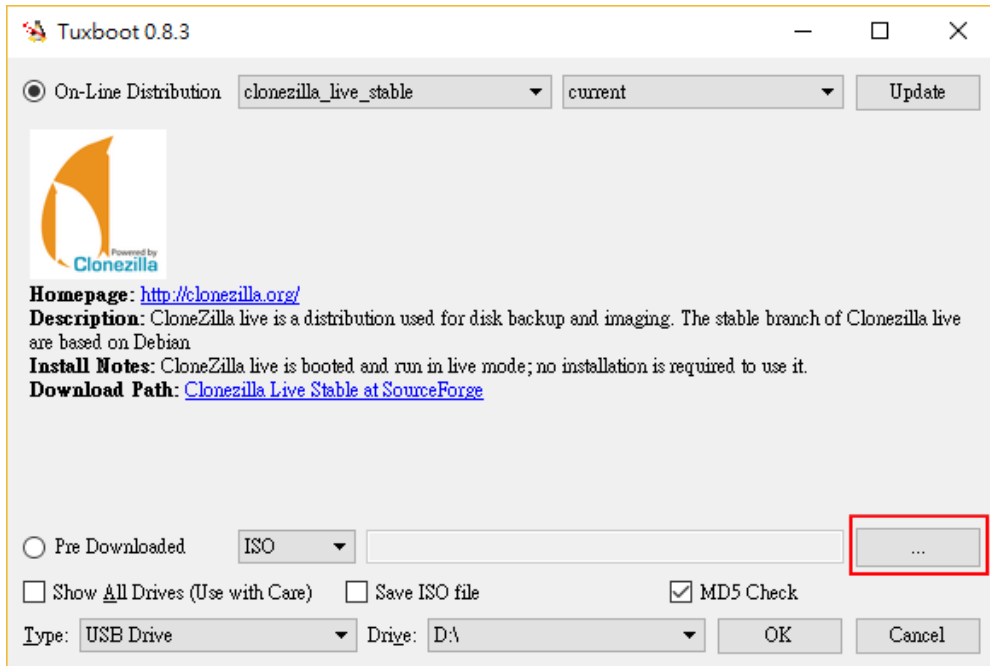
Tuxboot 0.8.3

On-Line Distribution clonezilla_live_stable current Update

Powered by
Clonezilla

**Homepage:** http://clonezilla.org/
**Description:** CloneZilla live is a distribution used for disk backup and imaging. The stable branch of Clonezilla live are based on Debian
**Install Notes:** CloneZilla live is booted and run in live mode; no installation is required to use it.
**Download Path:** Clonezilla Live Stable at SourceForge

Pre Downloaded ISO ...

Show All Drives (Use with Care) Save ISO file MD5 Check

Type: USB Drive Drive: D:\ OK Cancel